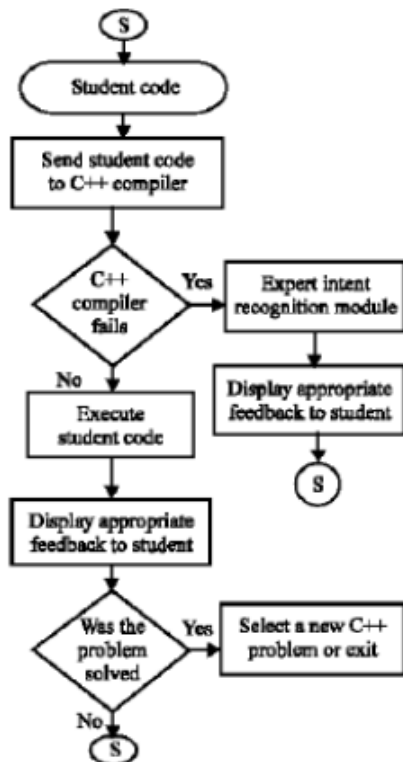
S

Student code

Send student code to C++ compiler

C++ compiler fails

Yes

Expert intent recognition module

Display appropriate feedback to student

S

No

Execute student code

Display appropriate feedback to student

Was the problem solved

Yes

Select a new C++ problem or exit

No

S